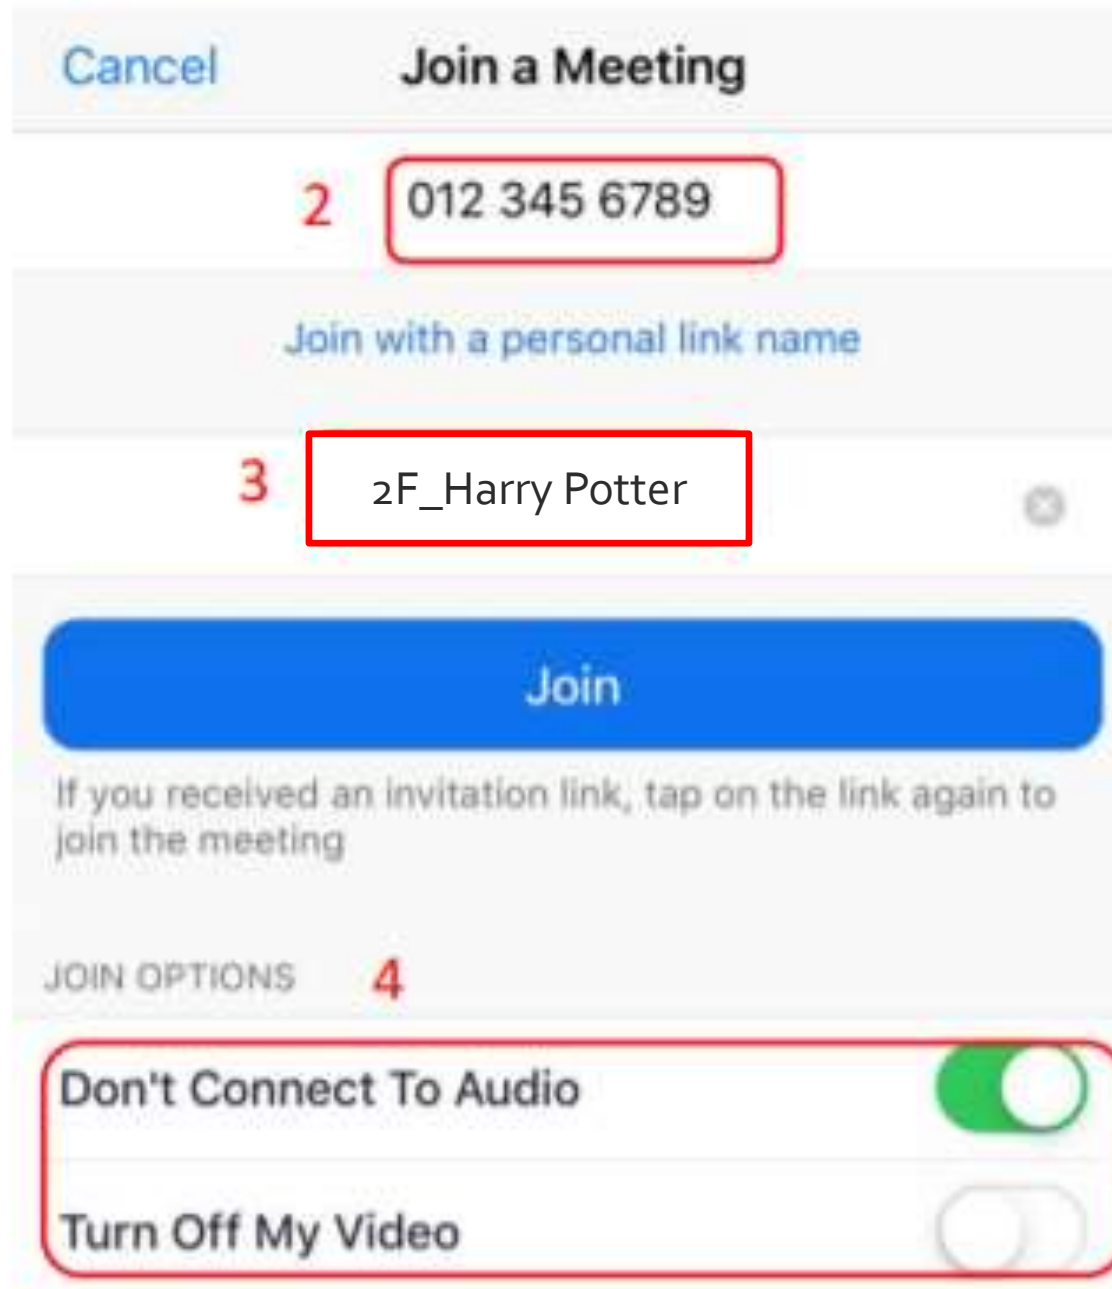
Cancel Join a Meeting

2 012 345 6789

Join with a personal link name

3 2F_Harry Potter

Join

If you received an invitation link, tap on the link again to join the meeting

JOIN OPTIONS 4

Don't Connect To Audio

Turn Off My Video